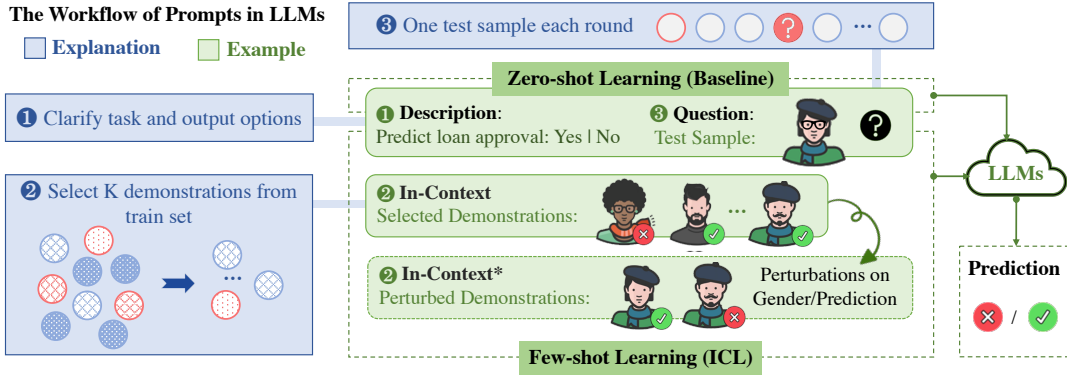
The Workflow of Prompts in LLMs

Explanation

Example

❸ One test sample each round

?

···

Zero-shot Learning (Baseline)

❶ Clarify task and output options

❶ Description:
Predict loan approval: Yes | No

❸ Question:
Test Sample:

?

❷ Select K demonstrations from train set

···

❷ In-Context
Selected Demonstrations:

···

LLMs

❷ In-Context*
Perturbed Demonstrations:

Perturbations on Gender/Prediction

Prediction

/

Few-shot Learning (ICL)